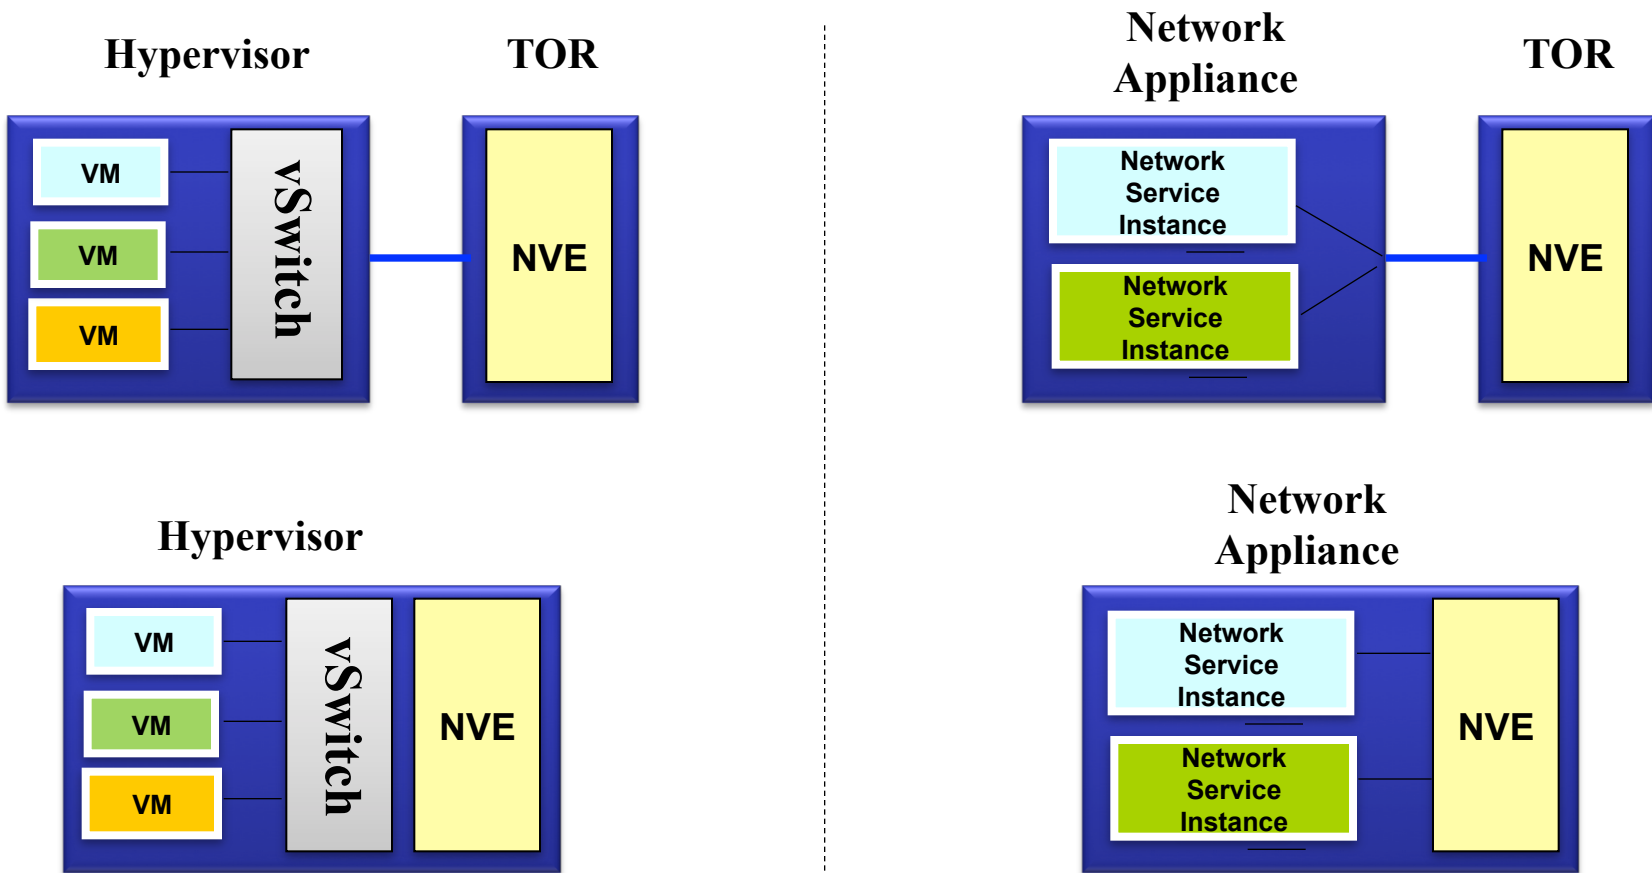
Hypervisor

TOR

VM

VM

VM

vSwitch

NVE

Network Appliance

TOR

Network Service Instance

Network Service Instance

NVE

Hypervisor

VM

VM

VM

vSwitch

NVE

Network Appliance

Network Service Instance

Network Service Instance

NVE